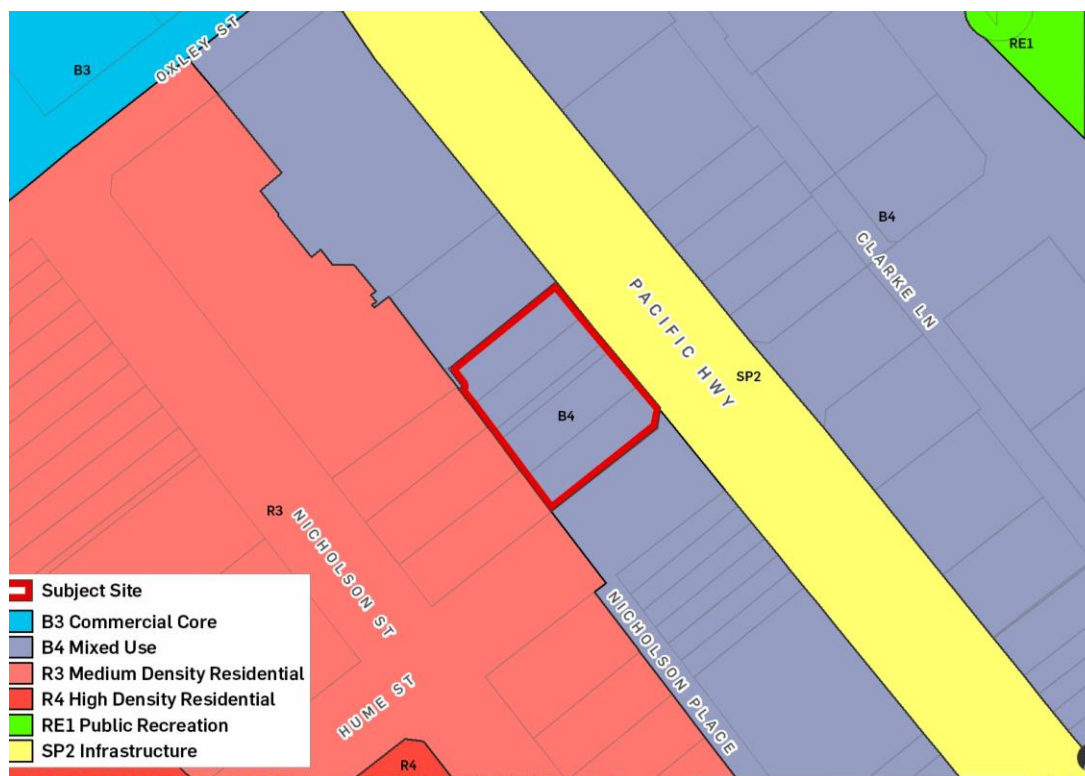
B3
OXLEY ST
RE1
B4
CLARKE LN
PACIFIC HWY
SP2
B4
R3
NICHOLSON ST
NICHOLSON PLACE
HUME ST
R4

Subject Site
B3 Commercial Core
B4 Mixed Use
R3 Medium Density Residential
R4 High Density Residential
RE1 Public Recreation
SP2 Infrastructure